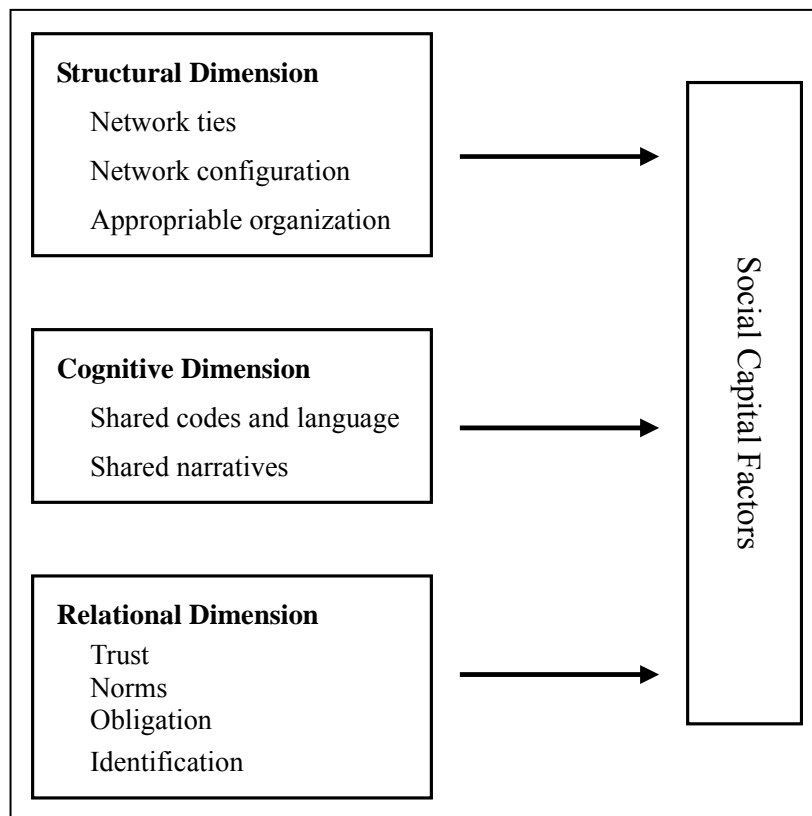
**Structural Dimension**
Network ties
Network configuration
Appropriable organization

**Cognitive Dimension**
Shared codes and language
Shared narratives

**Relational Dimension**
Trust
Norms
Obligation
Identification

Social Capital Factors